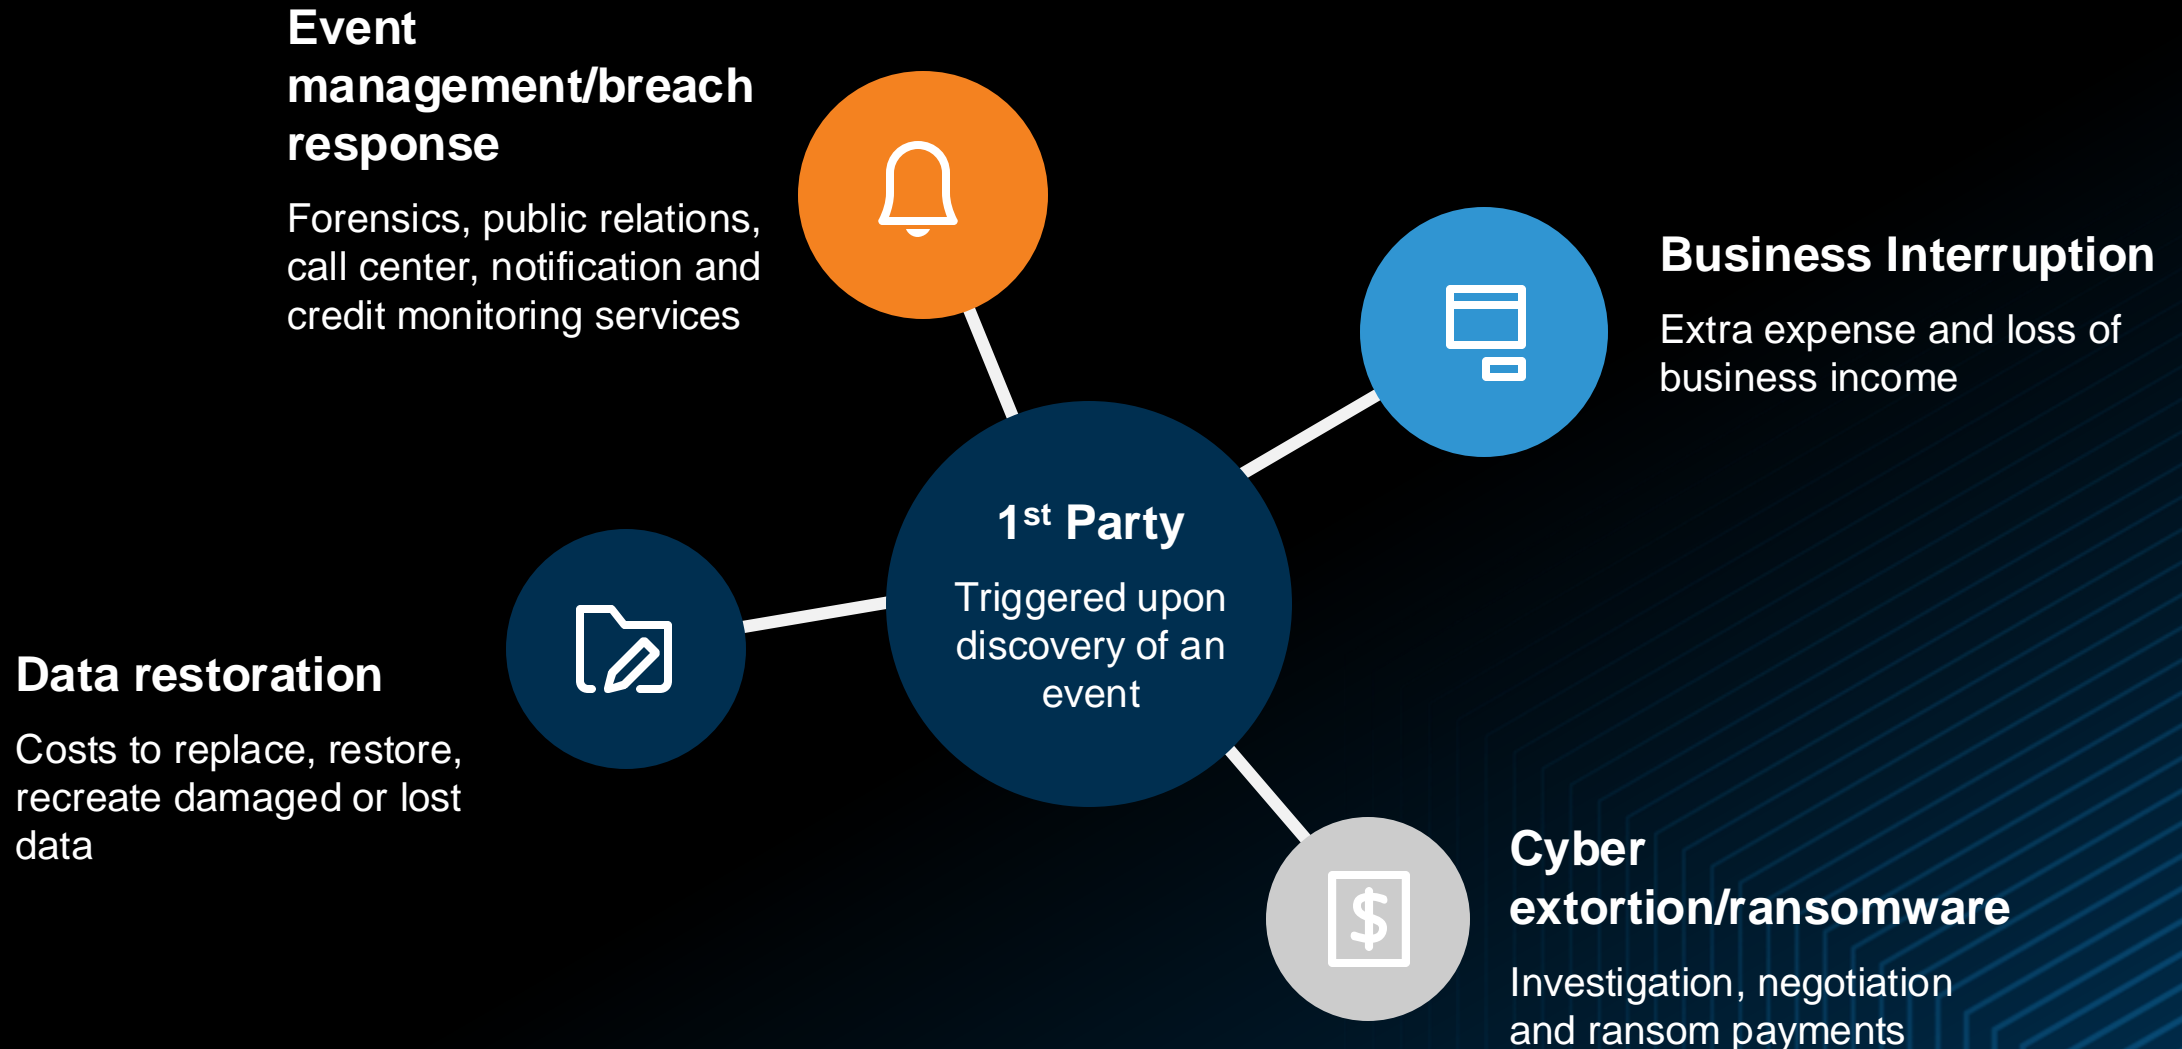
Event management/breach response

Forensics, public relations, call center, notification and credit monitoring services

Business Interruption

Extra expense and loss of business income

$1^{st}$ Party

Triggered upon discovery of an event

Data restoration

Costs to replace, restore, recreate damaged or lost data

$

Cyber extortion/ransomware

Investigation, negotiation and ransom payments